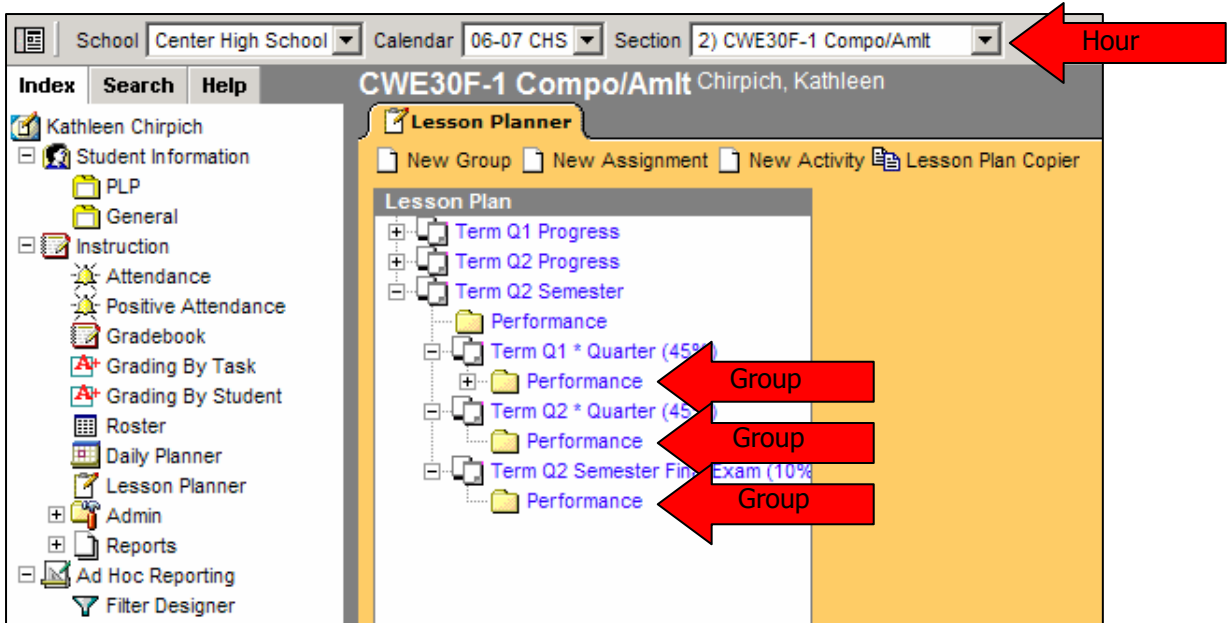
School Center High School Calendar 06-07 CHS Section 2) CWE30F-1 Compo/Amlt

Hour

Index Search Help

Kathleen Chirpich
Student Information
PLP
General
Instruction
Attendance
Positive Attendance
Gradebook
Grading By Task
Grading By Student
Roster
Daily Planner
Lesson Planner
Admin
Reports
Ad Hoc Reporting
Filter Designer

CWE30F-1 Compo/Amlt Chirpich, Kathleen

Lesson Planner

New Group New Assignment New Activity Lesson Plan Copier

Lesson Plan
Term Q1 Progress
Term Q2 Progress
Term Q2 Semester
Performance
Term Q1 * Quarter (45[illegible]
Performance
Term Q2 * Quarter (45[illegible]
Performance
Term Q2 Semester Fin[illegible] Exam (10%
Performance

Group
Group
Group